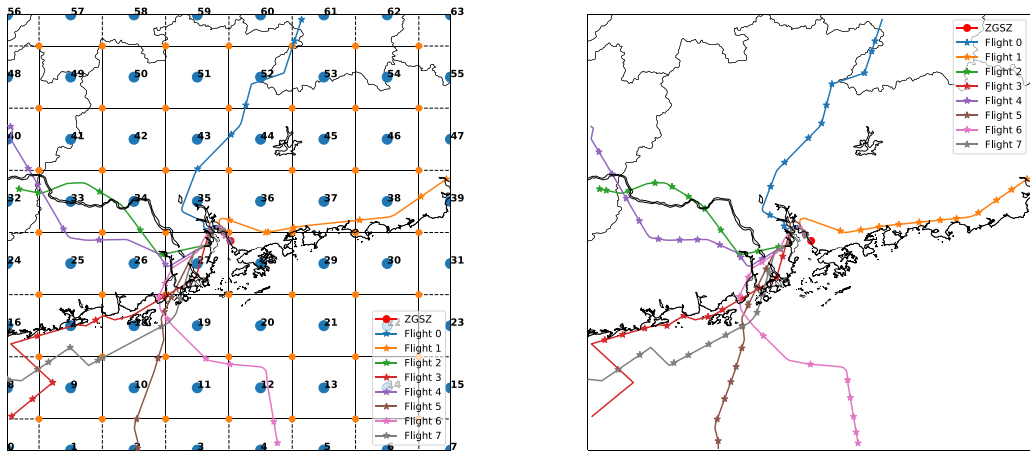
56
57
58
59
60
61
62
63
48
49
50
51
52
53
54
55
40
41
42
43
44
45
46
47
32
33
34
35
36
37
38
39
24
25
26
27
28
29
30
31
16
17
18
19
20
21
22
23
8
9
10
11
12
13
14
15
0
1
2
3
4
5
6
7

ZGSZ
Flight 0
Flight 1
Flight 2
Flight 3
Flight 4
Flight 5
Flight 6
Flight 7

ZGSZ
Flight 0
Flight 1
Flight 2
Flight 3
Flight 4
Flight 5
Flight 6
Flight 7